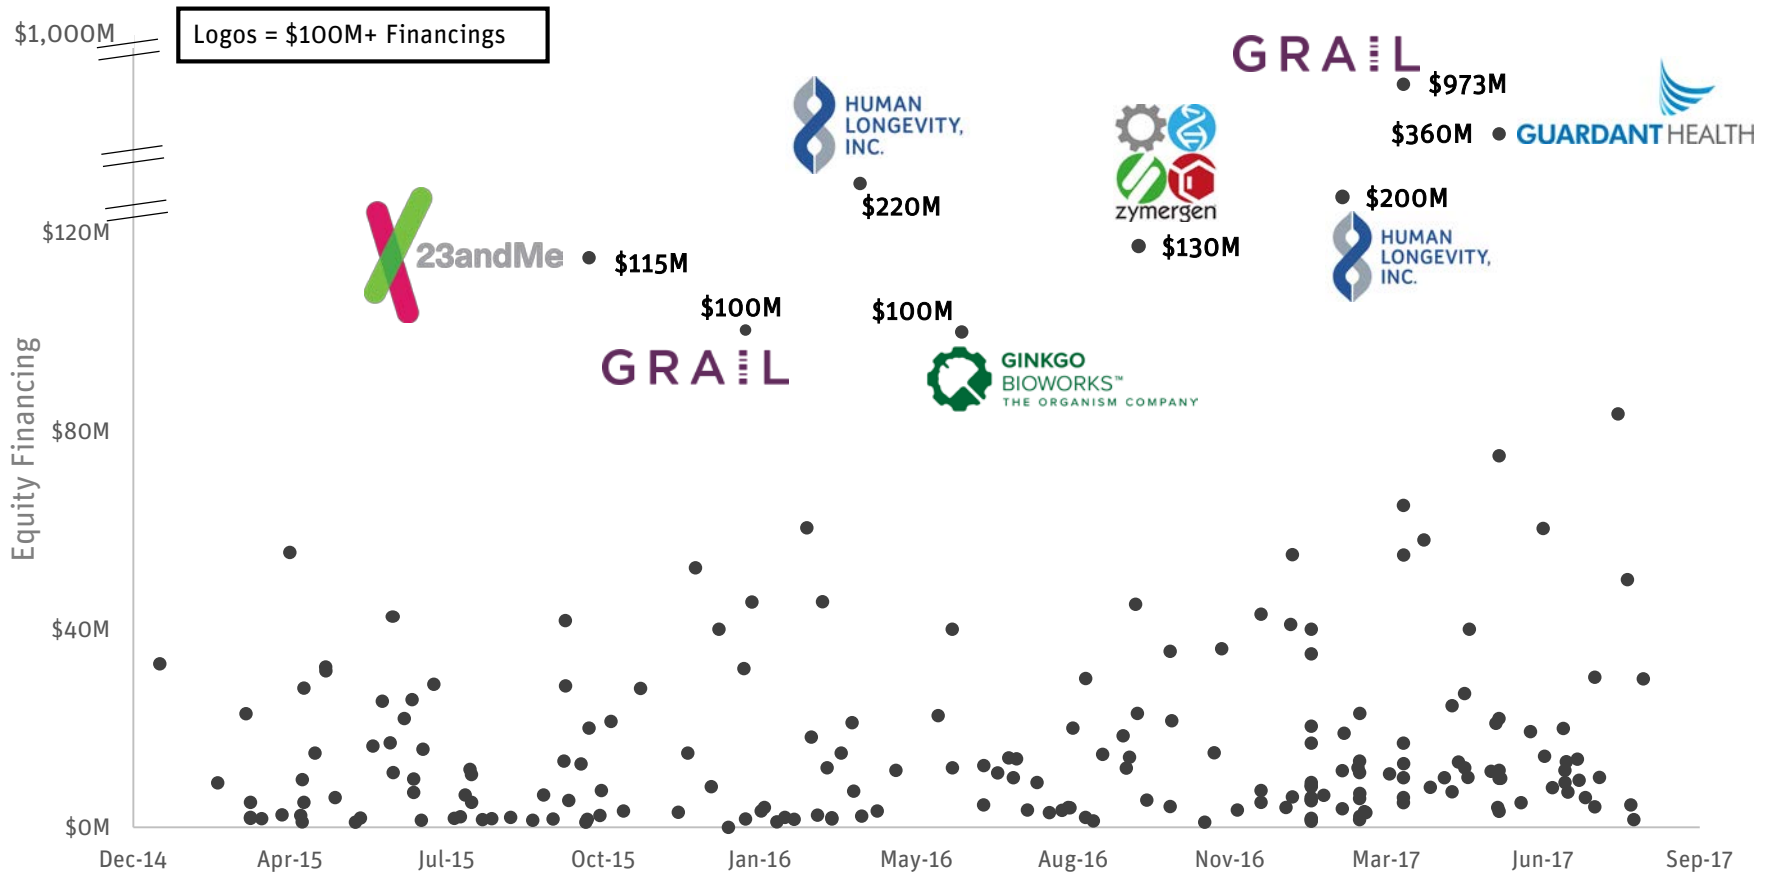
Logos = $100M+ Financings

$1,000M
$120M
$80M
$40M
$0M

Equity Financing

23andMe $115M
GRAIL $100M
HUMAN LONGEVITY, INC. $220M
$100M GINKGO BIOWORKS™ THE ORGANISM COMPANY
zymergen $130M
GRAIL $973M
$360M GUARDANT HEALTH
$200M HUMAN LONGEVITY, INC.

Dec-14
Apr-15
Jul-15
Oct-15
Jan-16
May-16
Aug-16
Nov-16
Mar-17
Jun-17
Sep-17